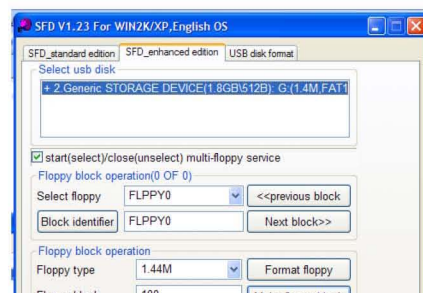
SFD V1.23 For WIN2K/XP,English OS

SFD_standard edition | SFD_enhanced edition | USB disk format

Select usb disk

+ 2.Generic STORAGE DEVICE(1.8GB\512B): G:(1.4M,FAT1

☑ start(select)/close(unselect) multi-floppy service

Floppy block operation(0 OF 0)

Select floppy FLPPY0 <<previous block

Block identifier FLPPY0 Next block>>

Floppy block operation

Floppy type 1.44M Format floppy

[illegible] 100 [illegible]